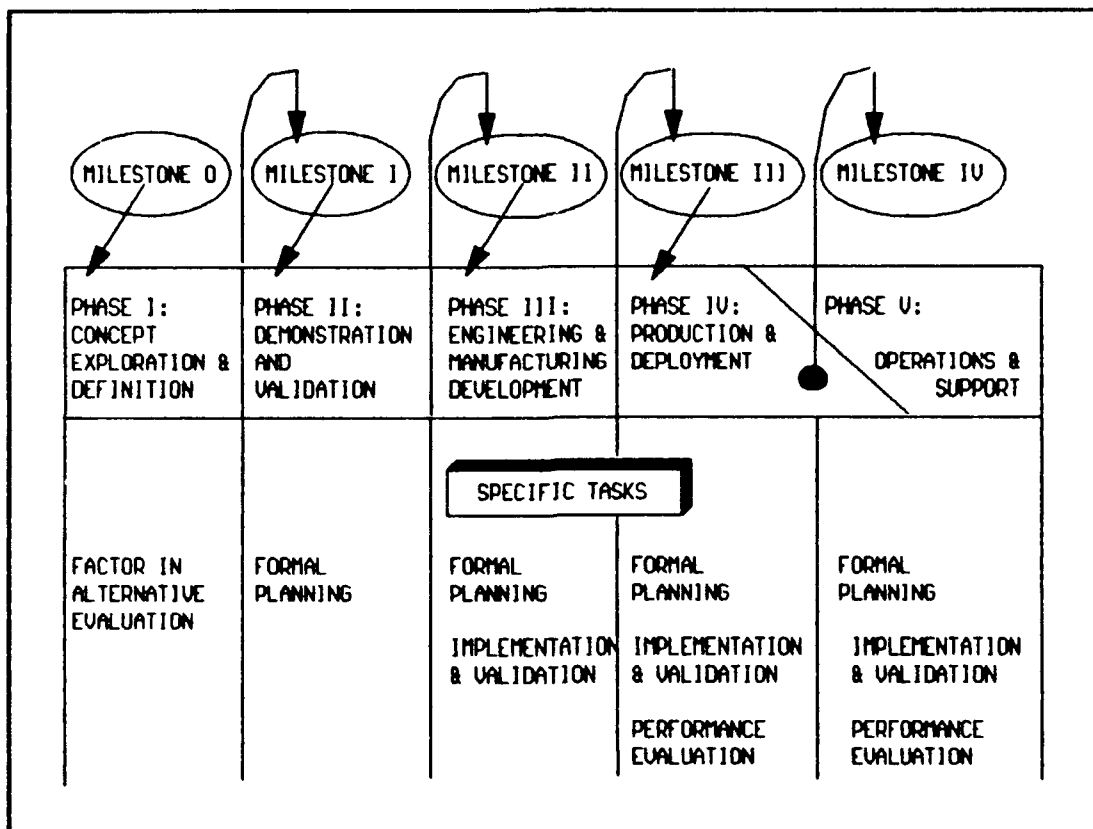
MILESTONE 0

MILESTONE I

MILESTONE II

MILESTONE III

MILESTONE IV

| PHASE I: CONCEPT EXPLORATION & DEFINITION | PHASE II: DEMONSTRATION AND VALIDATION | PHASE III: ENGINEERING & MANUFACTURING DEVELOPMENT | PHASE IV: PRODUCTION & DEPLOYMENT | PHASE V: OPERATIONS & SUPPORT |
|---|---|---|---|---|

SPECIFIC TASKS

| FACTOR IN ALTERNATIVE EVALUATION | FORMAL PLANNING | FORMAL PLANNING<br>IMPLEMENTATION & VALIDATION | FORMAL PLANNING<br>IMPLEMENTATION & VALIDATION<br>PERFORMANCE EVALUATION | FORMAL PLANNING<br>IMPLEMENTATION & VALIDATION<br>PERFORMANCE EVALUATION |
|---|---|---|---|---|